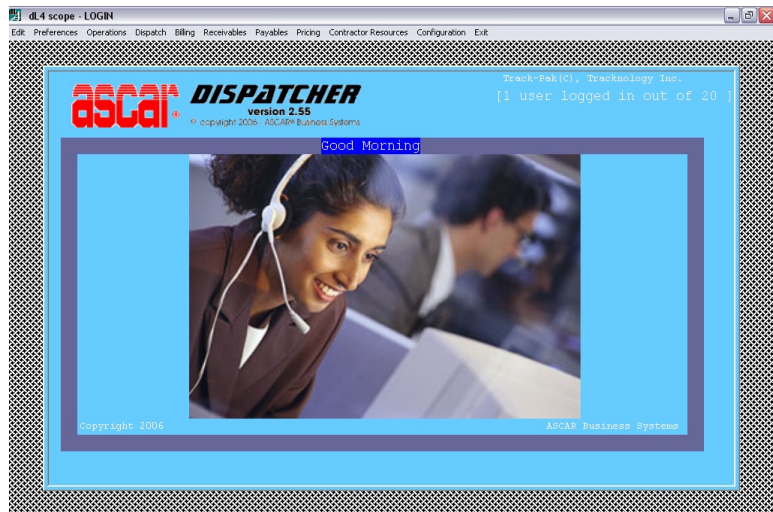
dL4 scope - LOGIN

Edit Preferences Operations Dispatch Billing Receivables Payables Pricing Contractor Resources Configuration Exit

Track-Pak(C), Tracknology Inc.

[1 user logged in out of 20 ]

ascar®

DISPATCHER

version 2.55

© copyright 2006 ASCAR® Business Systems

Good Morning

Copyright 2006

ASCAR Business Systems